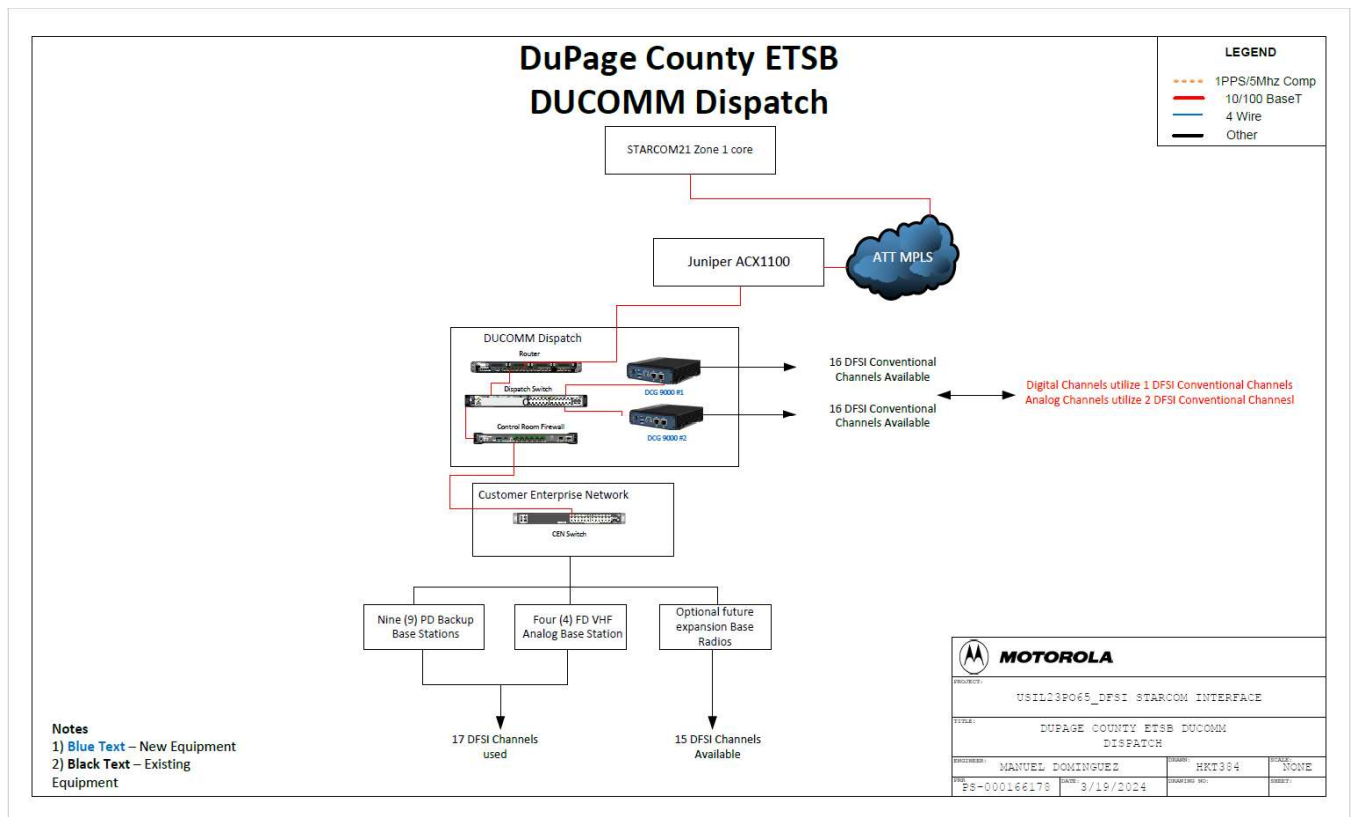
DuPage County ETSB
DUCOMM Dispatch

LEGEND
1PPS/5Mhz Comp
10/100 BaseT
4 Wire
Other

STARCOM21 Zone 1 core

ATT MPLS

Juniper ACX1100

DUCOMM Dispatch
Router
Dispatch Switch
Control Room Firewall
DCG 9000 #1
DCG 9000 #2

16 DFSI Conventional Channels Available

16 DFSI Conventional Channels Available

Digital Channels utilize 1 DFSI Conventional Channels
Analog Channels utilize 2 DFSI Conventional Channesl

Customer Enterprise Network
CEN Switch

Nine (9) PD Backup Base Stations

Four (4) FD VHF Analog Base Station

Optional future expansion Base Radios

17 DFSI Channels used

15 DFSI Channels Available

Notes
1) Blue Text – New Equipment
2) Black Text – Existing Equipment

MOTOROLA
PROJECT: USIL23PO65_DFSI STARCOM INTERFACE
TITLE: DUPAGE COUNTY ETSB DUCOMM DISPATCH
ENGINEER: MANUEL DOMINGUEZ
DRAWN: HKT384
SCALE: NONE
PRN: PS-000166178
DATE: 3/19/2024
DRAWING NO:
SHEET: